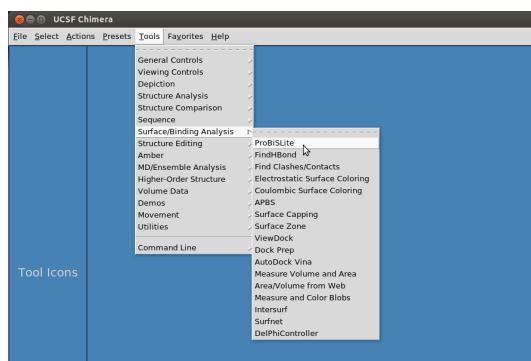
UCSF Chimera

File Select Actions Presets Tools Favorites Help

General Controls
Viewing Controls
Depiction
Structure Analysis
Structure Comparison
Sequence
Surface/Binding Analysis
Structure Editing
Amber
MD/Ensemble Analysis
Higher-Order Structure
Volume Data
Demos
Movement
Utilities
Command Line

ProBiSLite
FindHBond
Find Clashes/Contacts
Electrostatic Surface Coloring
Coulombic Surface Coloring
APBS
Surface Capping
Surface Zone
ViewDock
Dock Prep
AutoDock Vina
Measure Volume and Area
Area/Volume from Web
Measure and Color Blobs
Intersurf
Surfnet
DelPhiController

Tool Icons